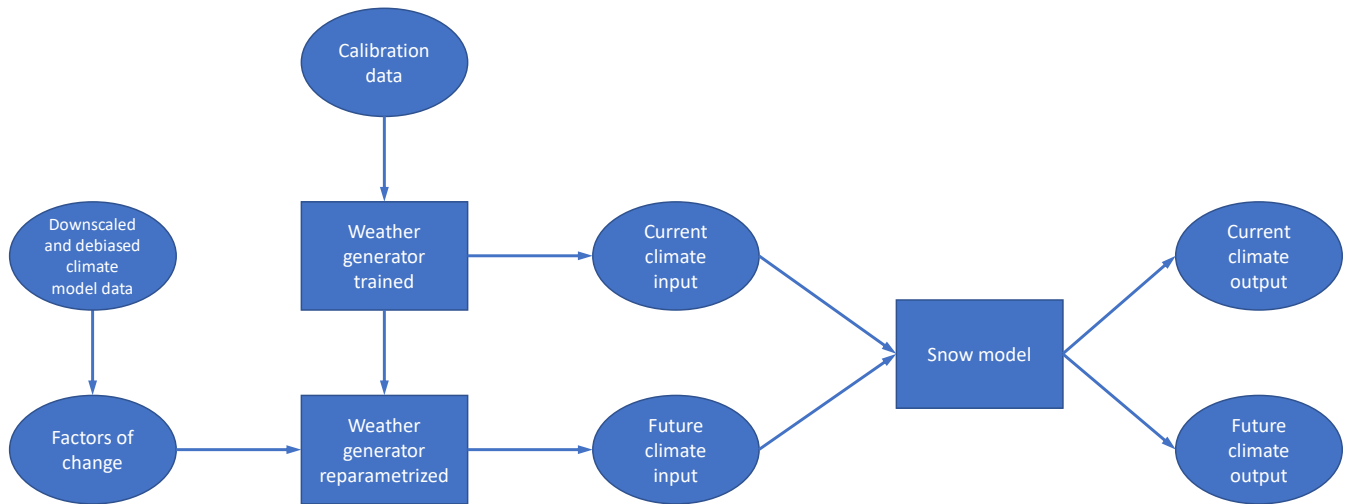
Calibration data

Downscaled and debiased climate model data

Weather generator trained

Current climate input

Current climate output

Snow model

Factors of change

Weather generator reparametrized

Future climate input

Future climate output